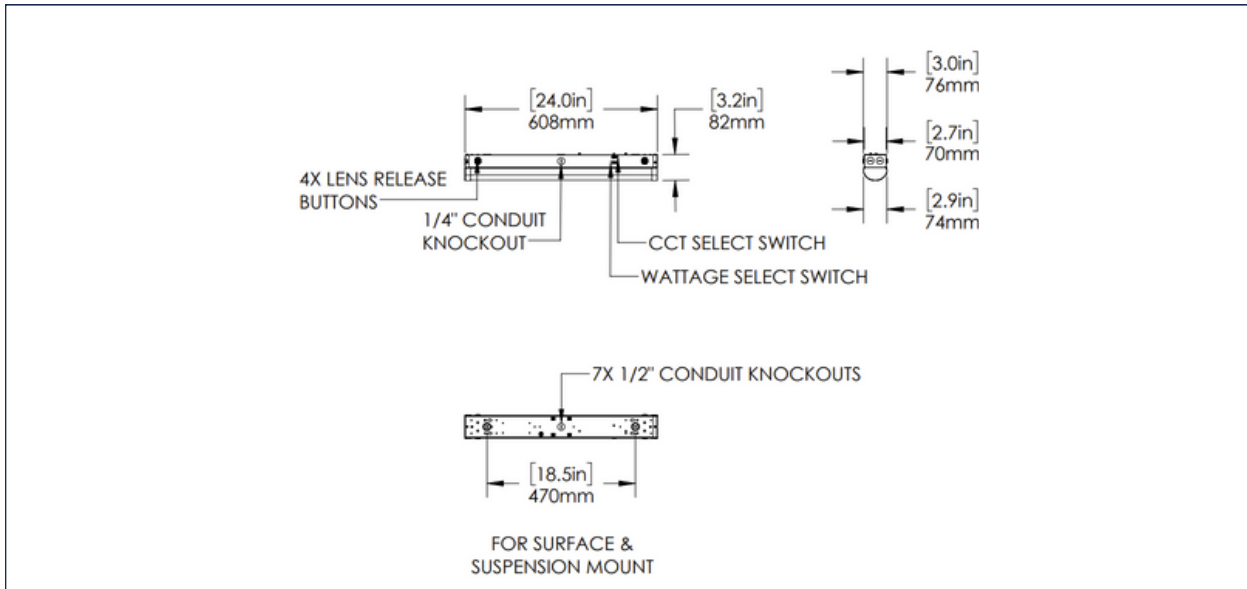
[24.0in]
608mm

[3.2in]
82mm

[3.0in]
76mm

[2.7in]
70mm

[2.9in]
74mm

4X LENS RELEASE BUTTONS

1/4" CONDUIT KNOCKOUT

CCT SELECT SWITCH

WATTAGE SELECT SWITCH

7X 1/2" CONDUIT KNOCKOUTS

[18.5in]
470mm

FOR SURFACE & SUSPENSION MOUNT